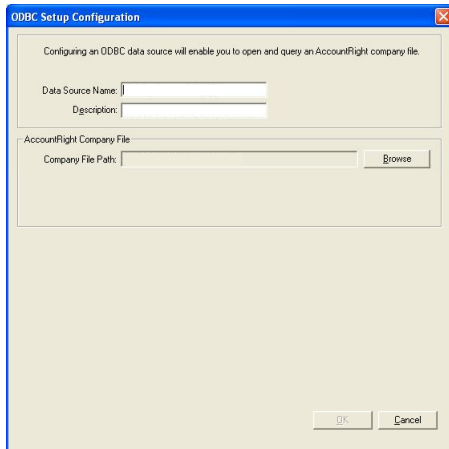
ODBC Setup Configuration

Configuring an ODBC data source will enable you to open and query an AccountRight company file.

Data Source Name:

Description:

AccountRight Company File

Company File Path:

Browse

OK

Cancel